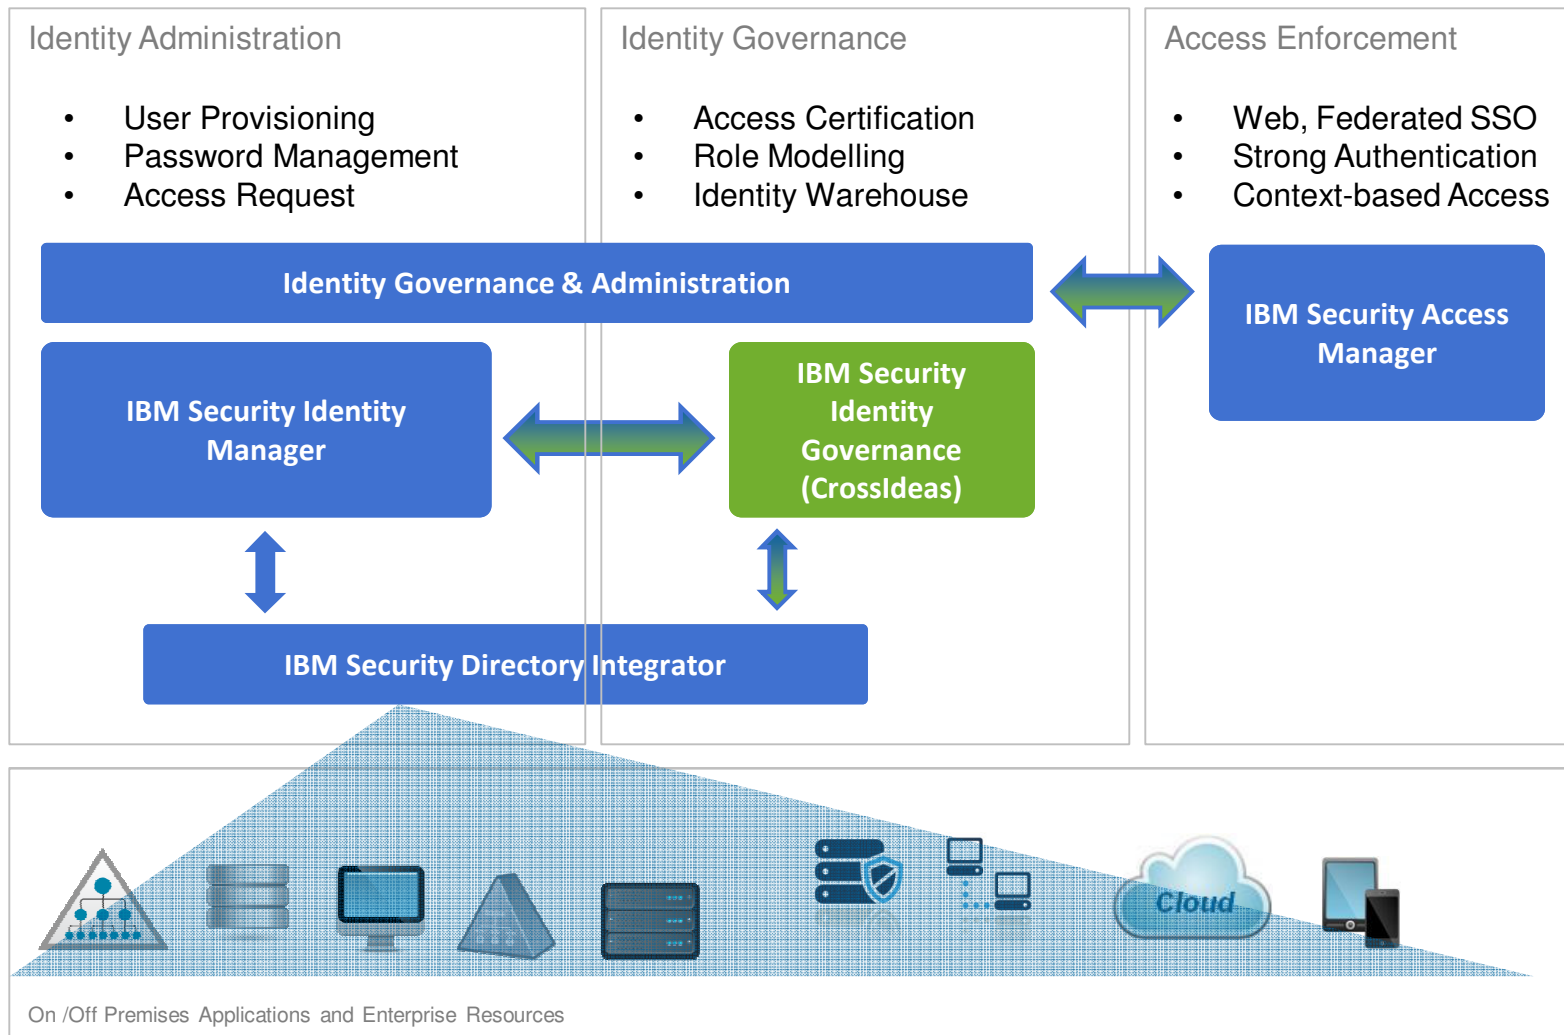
Identity Administration

- User Provisioning
- Password Management
- Access Request

Identity Governance

- Access Certification
- Role Modelling
- Identity Warehouse

Access Enforcement

- Web, Federated SSO
- Strong Authentication
- Context-based Access

Identity Governance & Administration

IBM Security Access Manager

IBM Security Identity Manager

IBM Security Identity Governance (CrossIdeas)

IBM Security Directory Integrator

Cloud

On /Off Premises Applications and Enterprise Resources